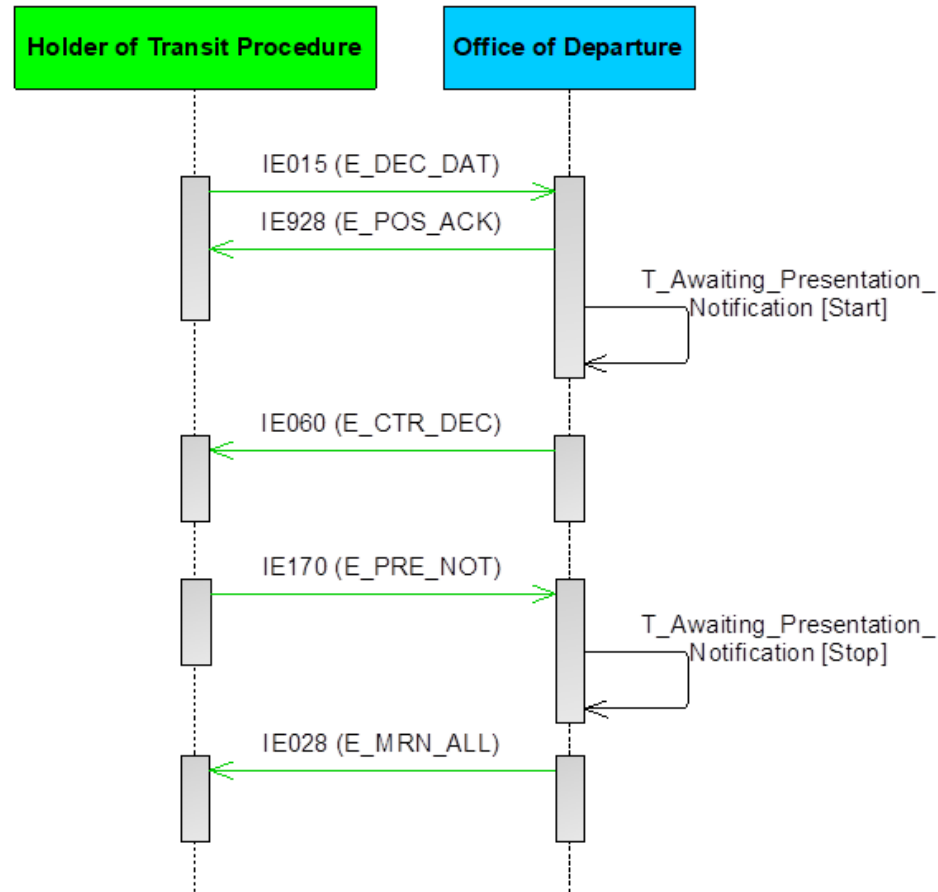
Holder of Transit Procedure

Office of Departure

IE015 (E_DEC_DAT)

IE928 (E_POS_ACK)

T_Awaiting_Presentation_Notification [Start]

IE060 (E_CTR_DEC)

IE170 (E_PRE_NOT)

T_Awaiting_Presentation_Notification [Stop]

IE028 (E_MRN_ALL)